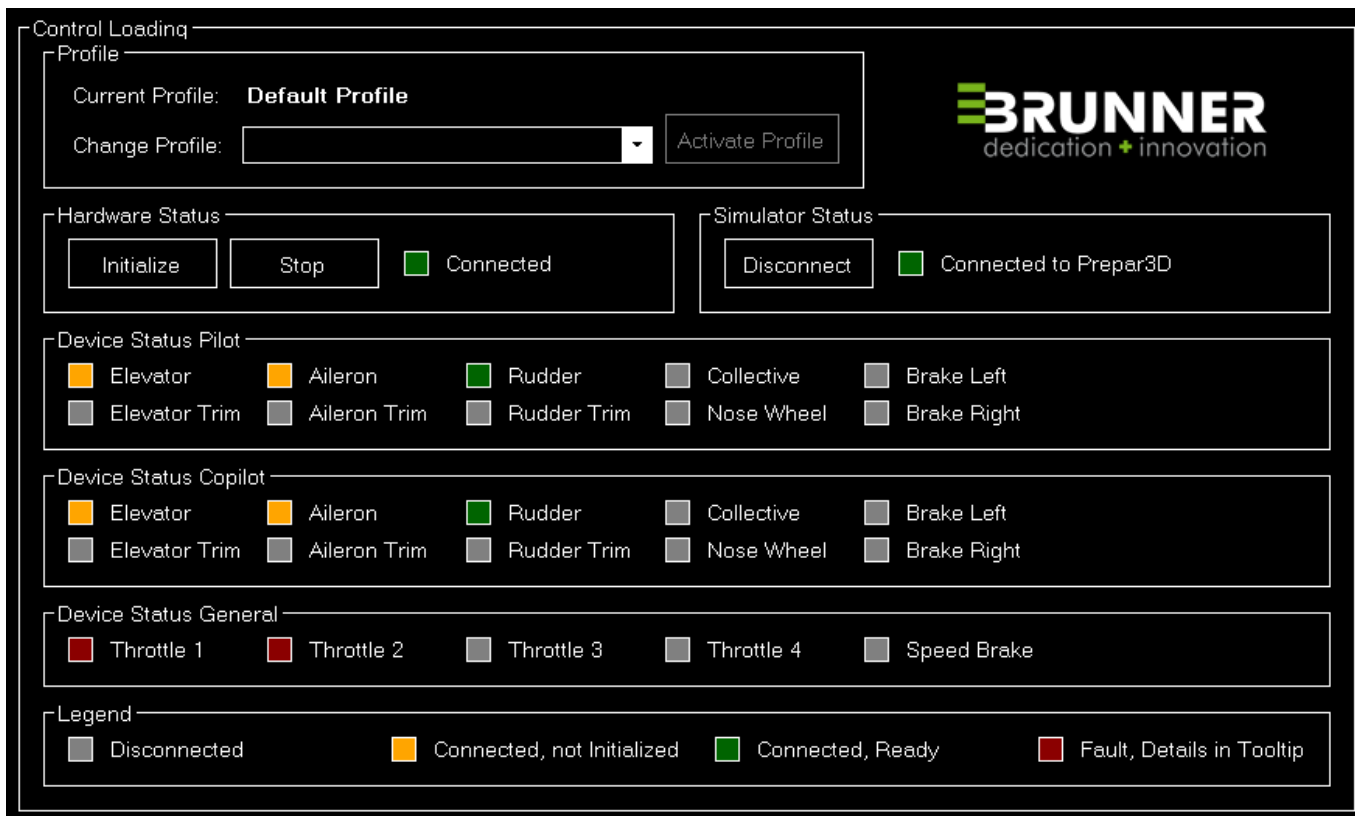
Control Loading

Profile

Current Profile: **Default Profile**

Change Profile:

Activate Profile

BRUNNER
dedication + innovation

Hardware Status

Initialize

Stop

Connected

Simulator Status

Disconnect

Connected to Prepar3D

Device Status Pilot

Elevator

Aileron

Rudder

Collective

Brake Left

Elevator Trim

Aileron Trim

Rudder Trim

Nose Wheel

Brake Right

Device Status Copilot

Elevator

Aileron

Rudder

Collective

Brake Left

Elevator Trim

Aileron Trim

Rudder Trim

Nose Wheel

Brake Right

Device Status General

Throttle 1

Throttle 2

Throttle 3

Throttle 4

Speed Brake

Legend

Disconnected

Connected, not Initialized

Connected, Ready

Fault, Details in Tooltip